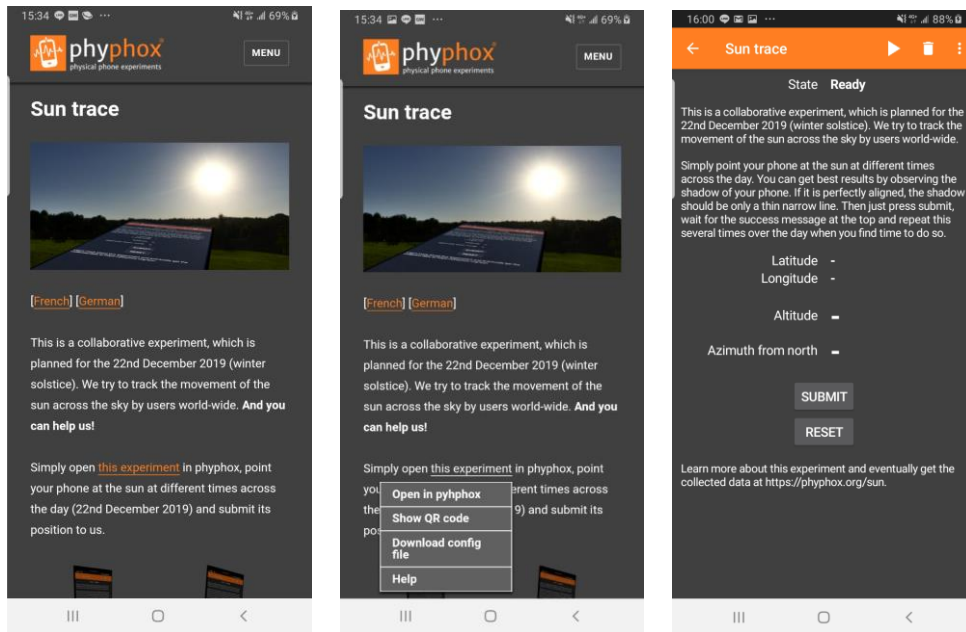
15:34 ··· 69%

phyphox
physical phone experiments

MENU

Sun trace

[French] [German]

This is a collaborative experiment, which is planned for the 22nd December 2019 (winter solstice). We try to track the movement of the sun across the sky by users world-wide. **And you can help us!**

Simply open this experiment in phyphox, point your phone at the sun at different times across the day (22nd December 2019) and submit its position to us.

15:34 ··· 69%

phyphox
physical phone experiments

MENU

Sun trace

[French] [German]

This is a collaborative experiment, which is planned for the 22nd December 2019 (winter solstice). We try to track the movement of the sun across the sky by users world-wide. **And you can help us!**

Simply open this experiment in phyphox, point you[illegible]erent times across the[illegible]9) and submit its po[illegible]

Open in pyhphox
Show QR code
Download config file
Help

16:00 ··· 88%

Sun trace

State Ready

This is a collaborative experiment, which is planned for the 22nd December 2019 (winter solstice). We try to track the movement of the sun across the sky by users world-wide.

Simply point your phone at the sun at different times across the day. You can get best results by observing the shadow of your phone. If it is perfectly aligned, the shadow should be only a thin narrow line. Then just press submit, wait for the success message at the top and repeat this several times over the day when you find time to do so.

Latitude -
Longitude -

Altitude -

Azimuth from north -

SUBMIT

RESET

Learn more about this experiment and eventually get the collected data at https://phyphox.org/sun.